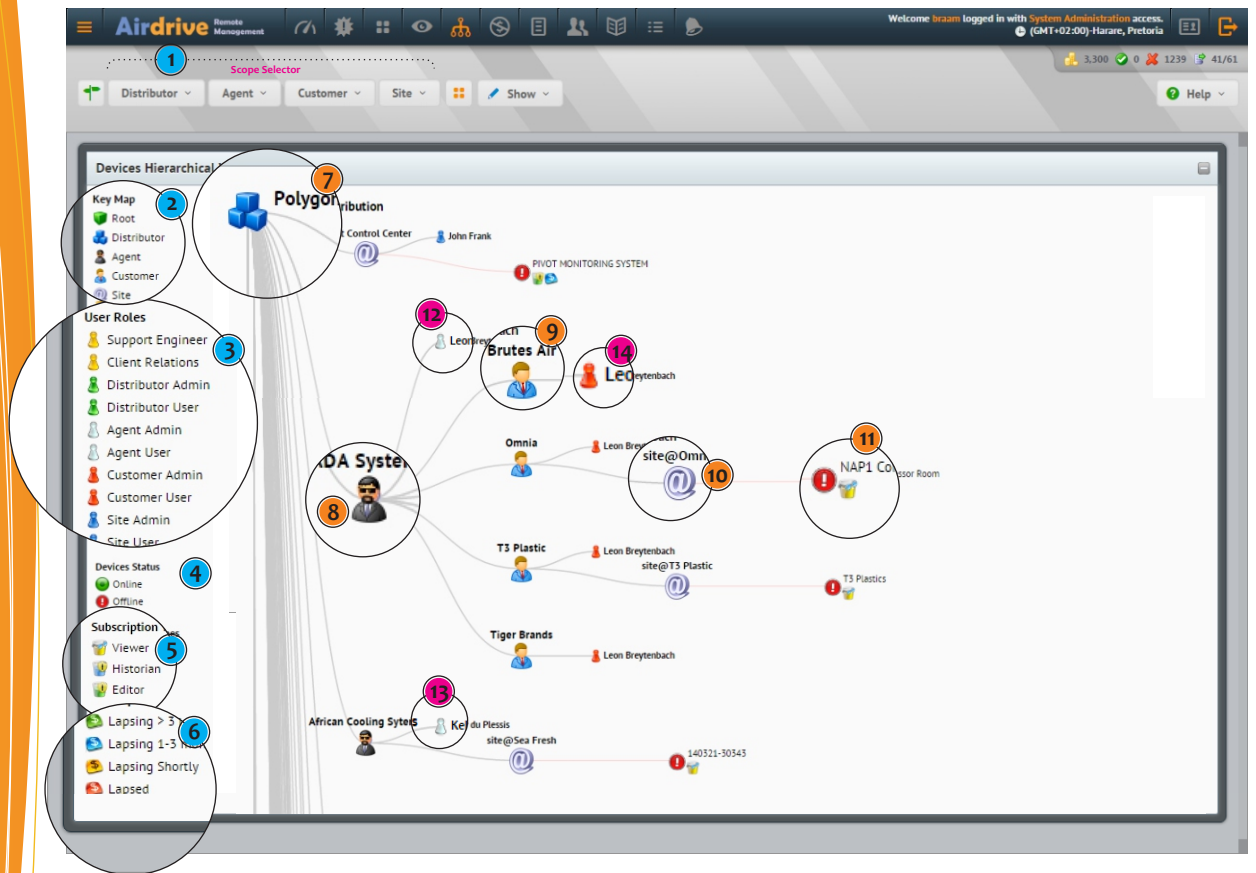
Airdrive Remote Management

Welcome braam logged in with System Administration access.
(GMT+02:00)-Harare, Pretoria

1
Scope Selector

Distributor
Agent
Customer
Site
Show

3,300 0 1239 41/61

Help

Devices Hierarchical

7
Polygon
ribution
t Control Center
John Frank
PIVOT MONITORING SYSTEM

Key Map
2
Root
Distributor
Agent
Customer
Site

User Roles
3
Support Engineer
Client Relations
Distributor Admin
Distributor User
Agent Admin
Agent User
Customer Admin
Customer User
Site Admin
Site User

Devices Status
4
Online
Offline

Subscription
5
Viewer
Historian
Editor

6
Lapsing > 3
Lapsing 1-3
Lapsing Shortly
Lapsed

12
Leo
ach
9
Brutes Air
14
Leo
eytenbach

DA Syster
8

Omnia
Leon Breytenbach
site@Omn
10
11
NAP1 Co
ssor Room

T3 Plastic
Leon Breytenbach
site@T3 Plastic
T3 Plastics

Tiger Brands
Leon Breytenbach

African Cooling Sytes
13
Ke du Plessis
site@Sea Fresh
140321-30343